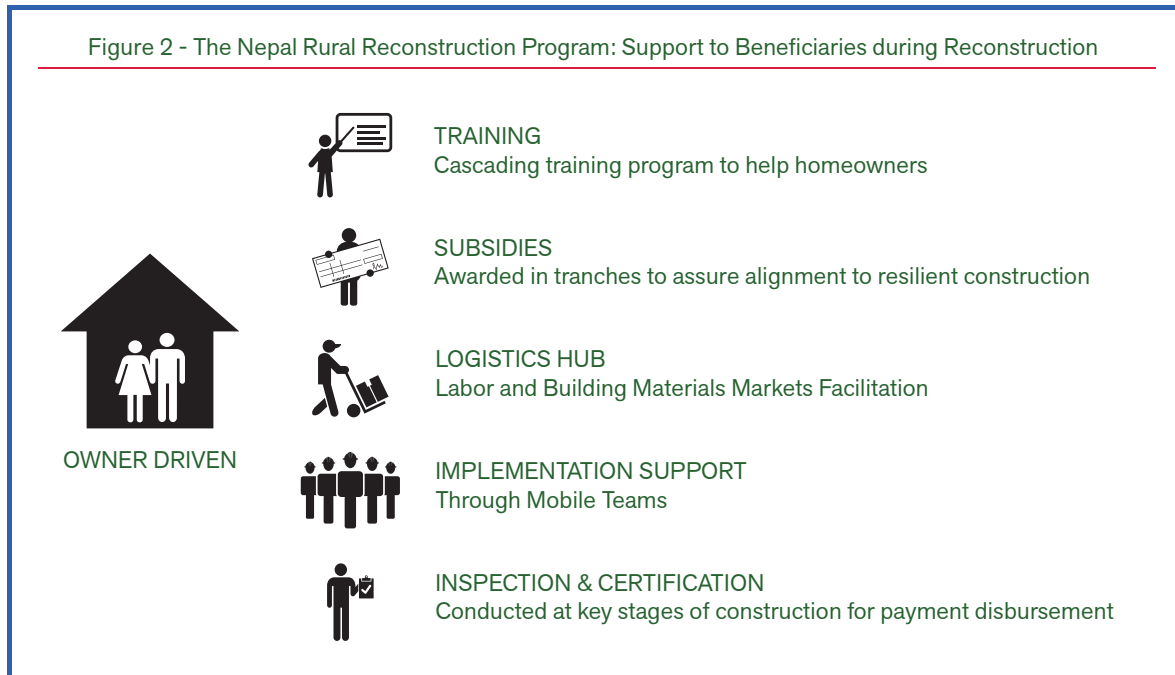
Figure 2 - The Nepal Rural Reconstruction Program: Support to Beneficiaries during Reconstruction

OWNER DRIVEN

TRAINING
Cascading training program to help homeowners

SUBSIDIES
Awarded in tranches to assure alignment to resilient construction

LOGISTICS HUB
Labor and Building Materials Markets Facilitation

IMPLEMENTATION SUPPORT
Through Mobile Teams

INSPECTION & CERTIFICATION
Conducted at key stages of construction for payment disbursement